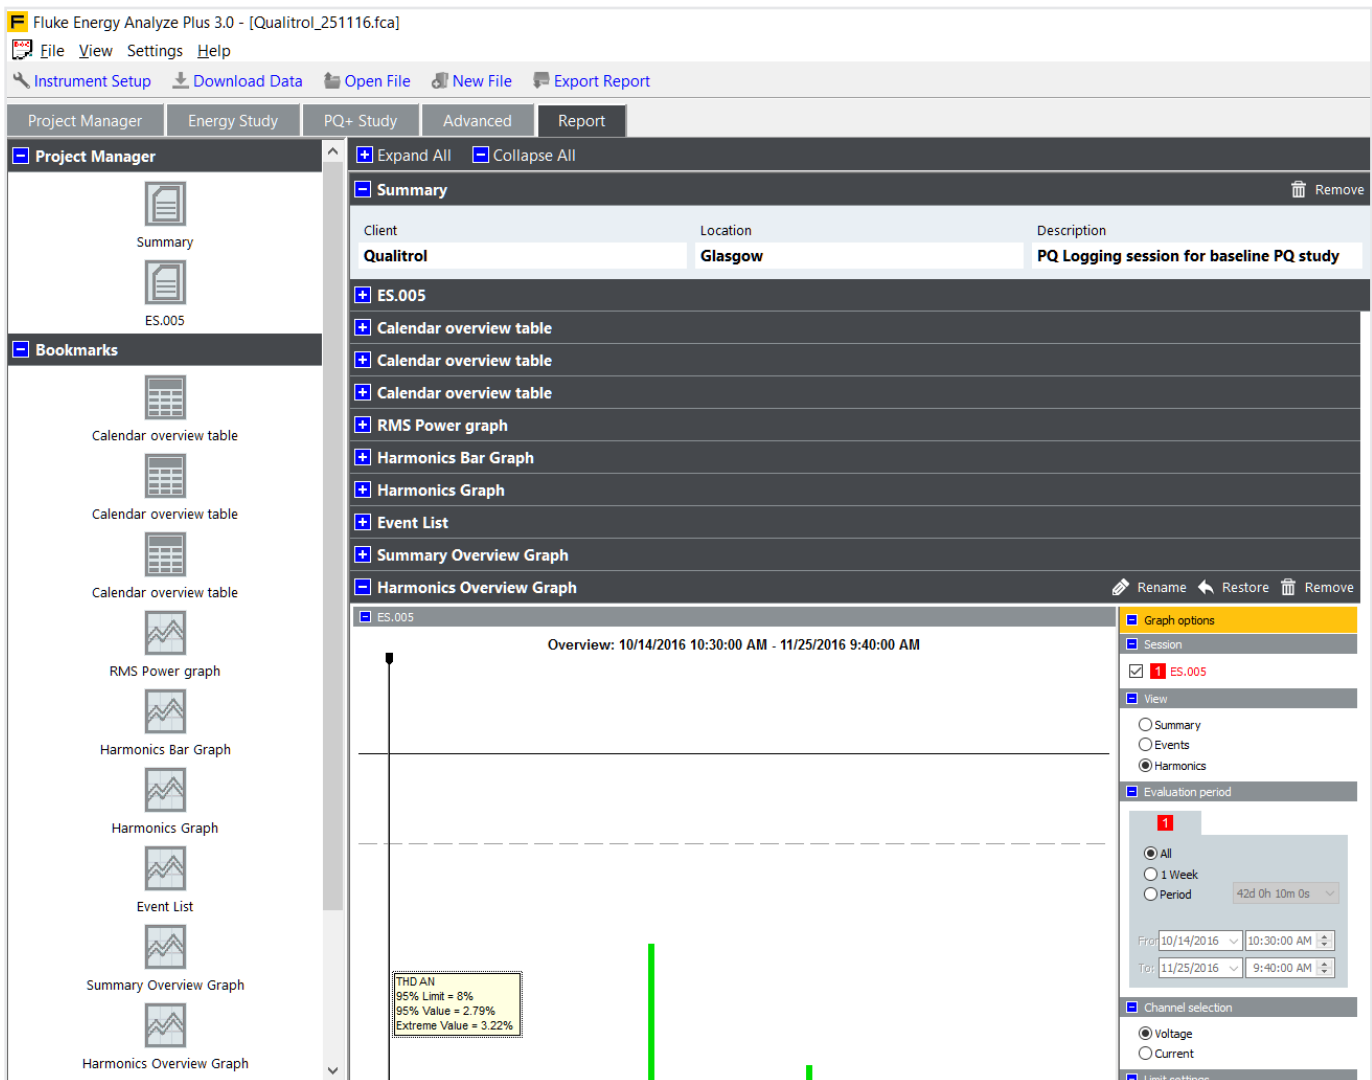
Fluke Energy Analyze Plus 3.0 - [Qualitrol_251116.fca]

File View Settings Help

Instrument Setup Download Data Open File New File Export Report

Project Manager Energy Study PQ+ Study Advanced Report

Project Manager

Summary

ES.005

Bookmarks

Calendar overview table

Calendar overview table

Calendar overview table

RMS Power graph

Harmonics Bar Graph

Harmonics Graph

Event List

Summary Overview Graph

Harmonics Overview Graph

Expand All Collapse All

Summary Remove

| Client | Location | Description |
|---|---|---|
| Qualitrol | Glasgow | PQ Logging session for baseline PQ study |

ES.005

Calendar overview table

Calendar overview table

Calendar overview table

RMS Power graph

Harmonics Bar Graph

Harmonics Graph

Event List

Summary Overview Graph

Harmonics Overview Graph Rename Restore Remove

ES.005

Overview: 10/14/2016 10:30:00 AM - 11/25/2016 9:40:00 AM

THD AN
95% Limit = 8%
95% Value = 2.79%
Extreme Value = 3.22%

Graph options

Session

1 ES.005

View

Summary

Events

Harmonics

Evaluation period

1

All

1 Week

Period 42d 0h 10m 0s

From 10/14/2016 10:30:00 AM

To: 11/25/2016 9:40:00 AM

Channel selection

Voltage

Current

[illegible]